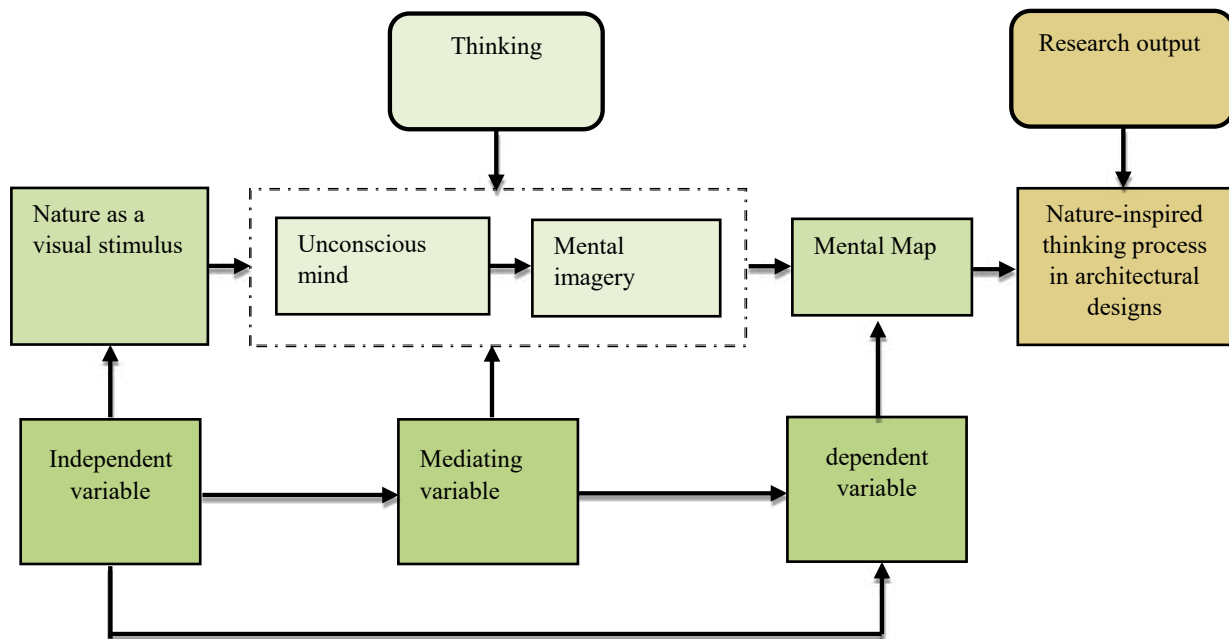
Thinking

Research output

Nature as a visual stimulus

Unconscious mind

Mental imagery

Mental Map

Nature-inspired thinking process in architectural designs

Independent variable

Mediating variable

dependent variable